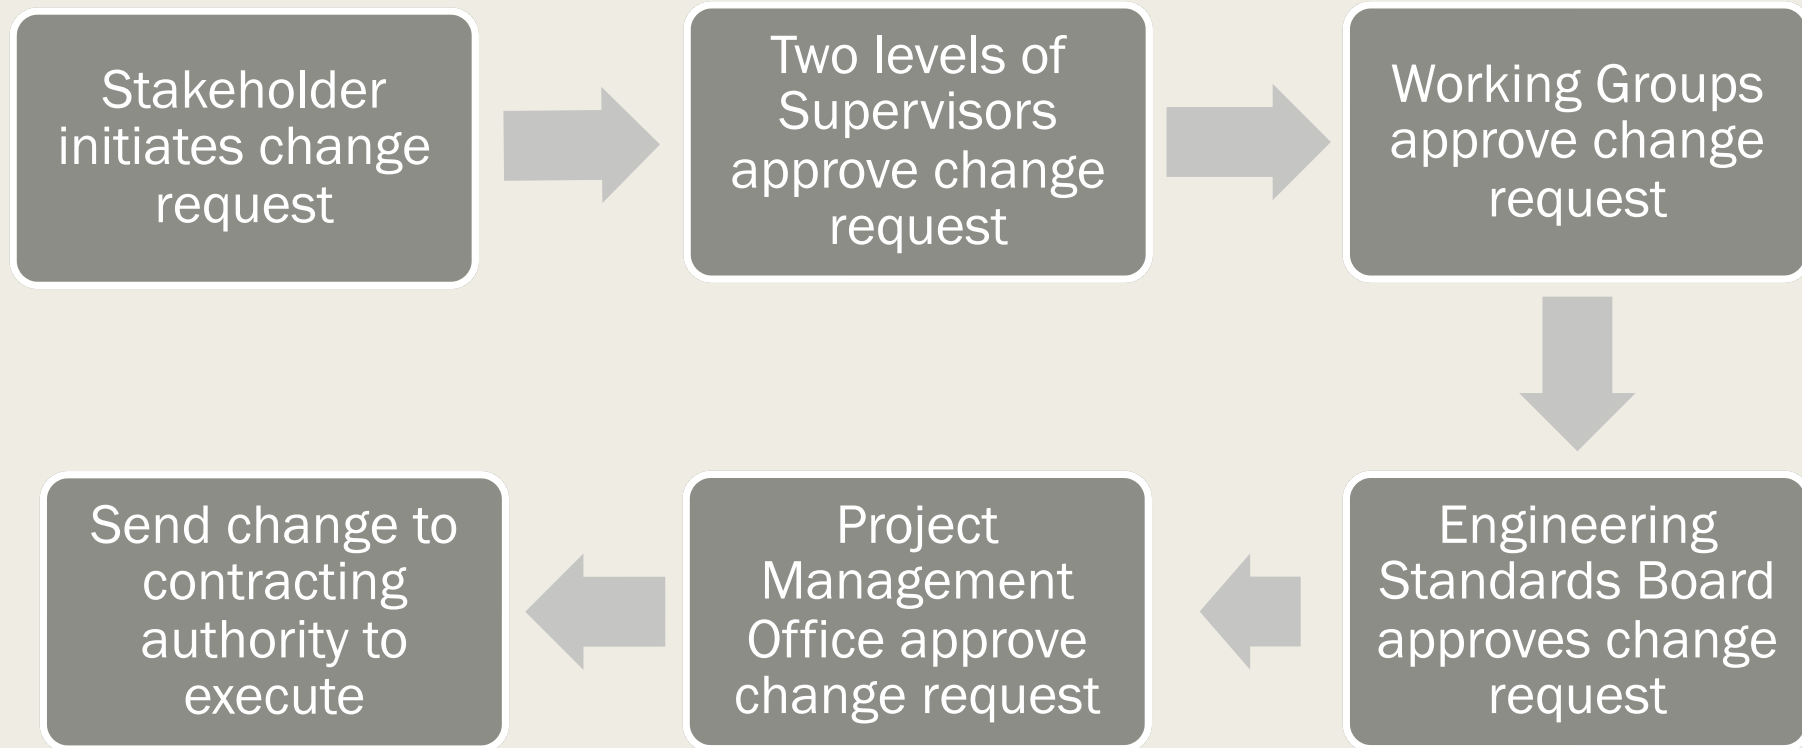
Stakeholder initiates change request

Two levels of Supervisors approve change request

Working Groups approve change request

Engineering Standards Board approves change request

Project Management Office approve change request

Send change to contracting authority to execute